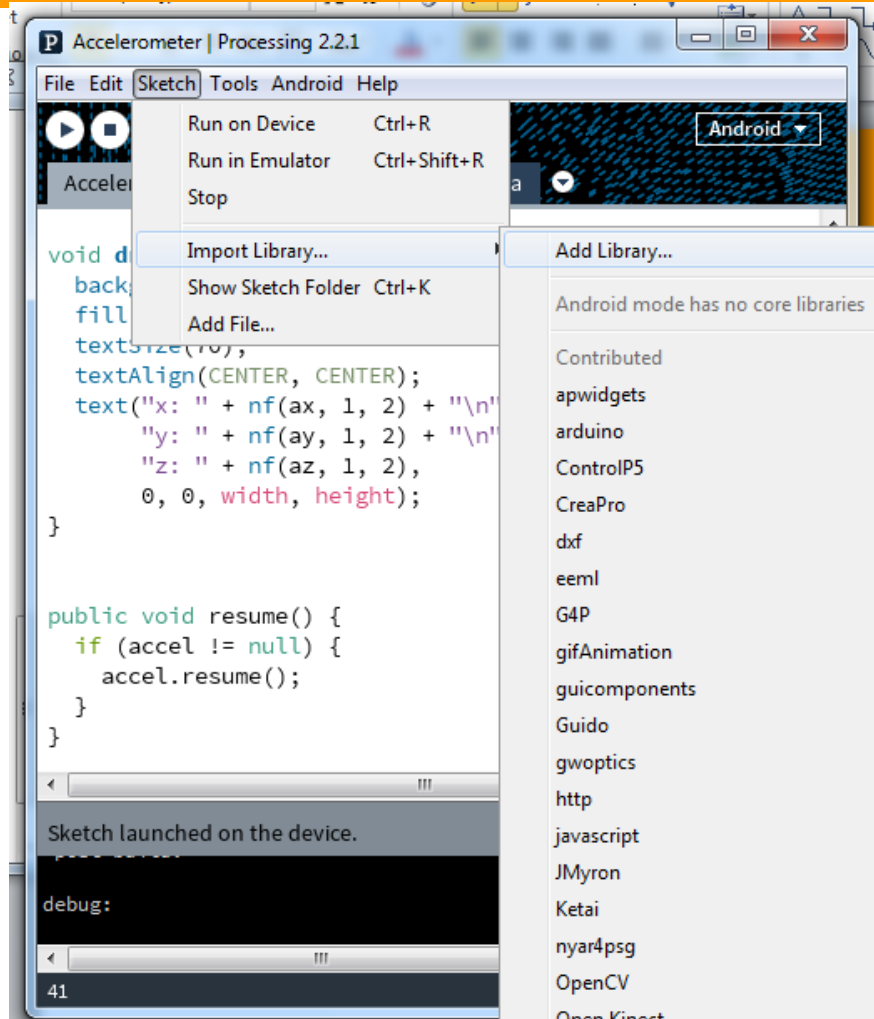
Accelerometer | Processing 2.2.1

File Edit Sketch Tools Android Help

Android

Accele

Run on Device Ctrl+R
Run in Emulator Ctrl+Shift+R
Stop
Import Library...
Show Sketch Folder Ctrl+K
Add File...

Add Library...
Android mode has no core libraries
Contributed
apwidgets
arduino
ControlP5
CreaPro
dxf
eeml
G4P
gifAnimation
guicomponents
Guido
gwoptics
http
javascript
JMyron
Ketai
nyar4psg
OpenCV
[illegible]

void d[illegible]
  backg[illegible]
  fill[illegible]
  textSize(70);
  textAlign(CENTER, CENTER);
  text("x: " + nf(ax, 1, 2) + "\n"
       "y: " + nf(ay, 1, 2) + "\n"
       "z: " + nf(az, 1, 2),
       0, 0, width, height);
}

public void resume() {
  if (accel != null) {
    accel.resume();
  }
}

Sketch launched on the device.

debug:

41